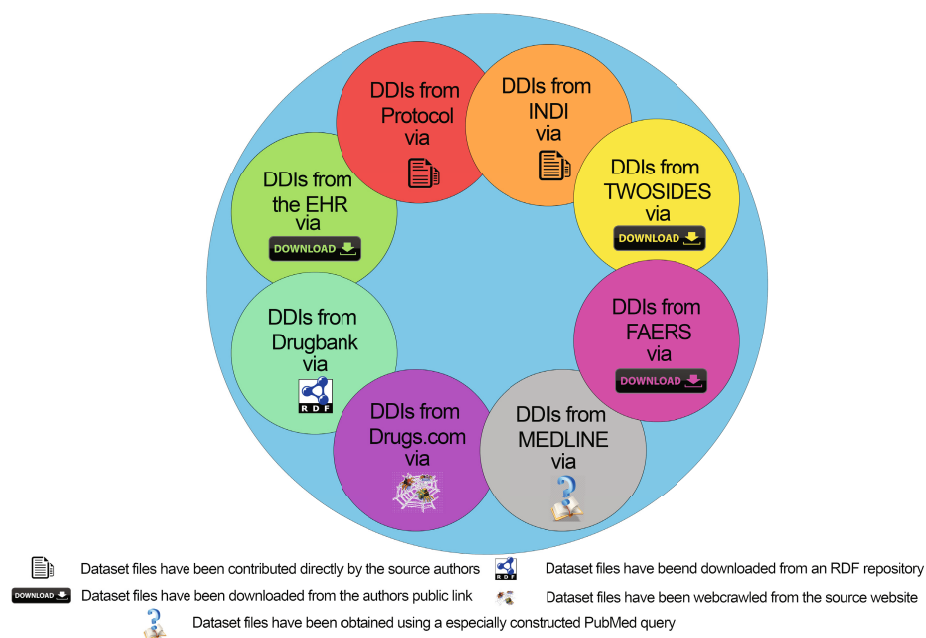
DDIs from Protocol via

DDIs from INDI via

DDIs from TWOSIDES via

DOWNLOAD

DDIs from FAERS via

DOWNLOAD

DDIs from MEDLINE via

DDIs from Drugs.com via

DDIs from Drugbank via

RDF

DDIs from the EHR via

DOWNLOAD

Dataset files have been contributed directly by the source authors

RDF

Dataset files have beend downloaded from an RDF repository

DOWNLOAD

Dataset files have been downloaded from the authors public link

Dataset files have been webcrawled from the source website

Dataset files have been obtained using a especially constructed PubMed query